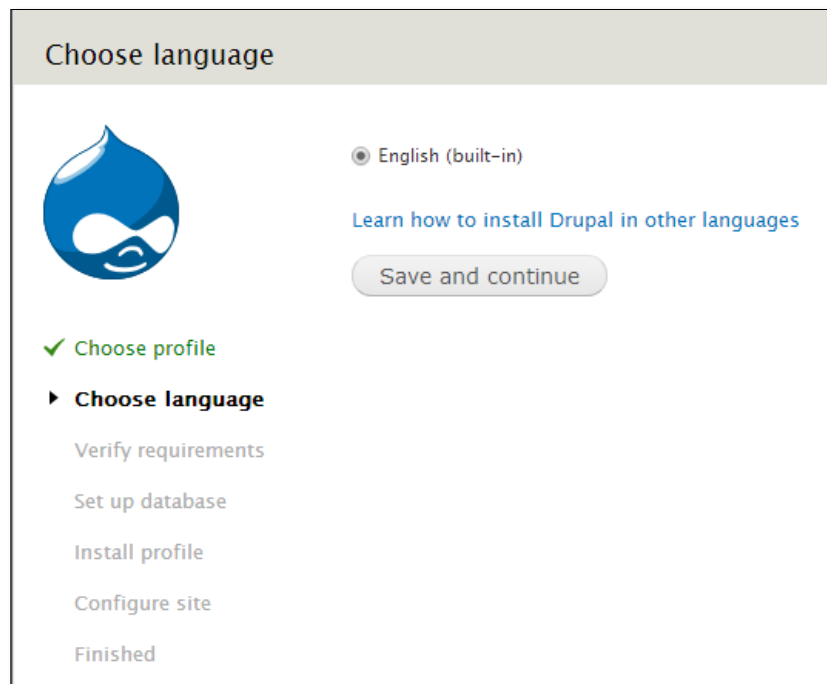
Choose language

English (built-in)

Learn how to install Drupal in other languages

Save and continue

Choose profile

Choose language

Verify requirements

Set up database

Install profile

Configure site

Finished